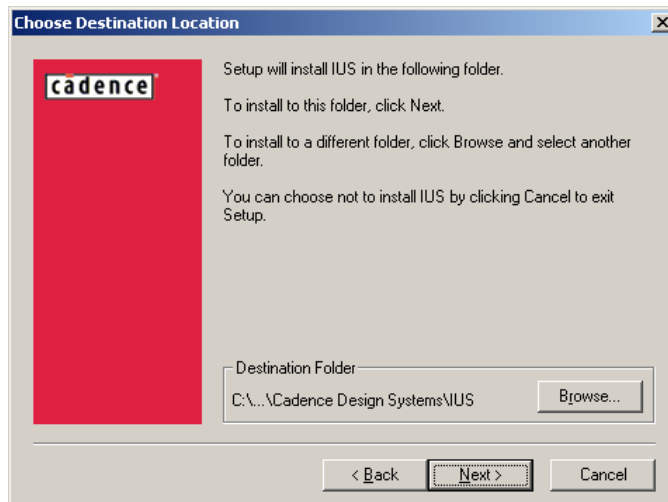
Choose Destination Location

cādence

Setup will install IUS in the following folder.

To install to this folder, click Next.

To install to a different folder, click Browse and select another folder.

You can choose not to install IUS by clicking Cancel to exit Setup.

Destination Folder

C:\...\Cadence Design Systems\IUS

Browse...

< Back

Next >

Cancel